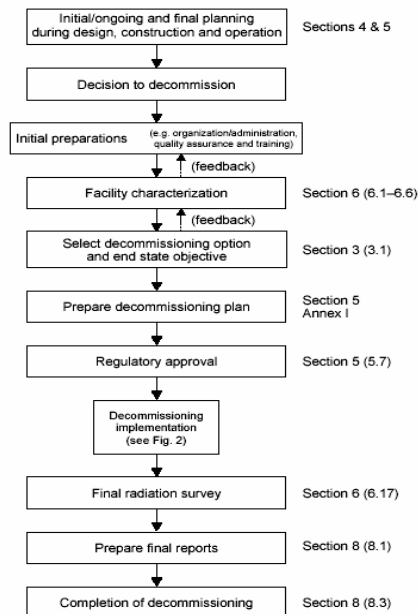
Initial/ongoing and final planning during design, construction and operation

Sections 4 & 5

Decision to decommission

Initial preparations (e.g. organization/administration, quality assurance and training)

(feedback)

Facility characterization

Section 6 (6.1–6.6)

(feedback)

Select decommissioning option and end state objective

Section 3 (3.1)

Prepare decommissioning plan

Section 5
Annex I

Regulatory approval

Section 5 (5.7)

Decommissioning implementation (see Fig. 2)

Final radiation survey

Section 6 (6.17)

Prepare final reports

Section 8 (8.1)

Completion of decommissioning

Section 8 (8.3)